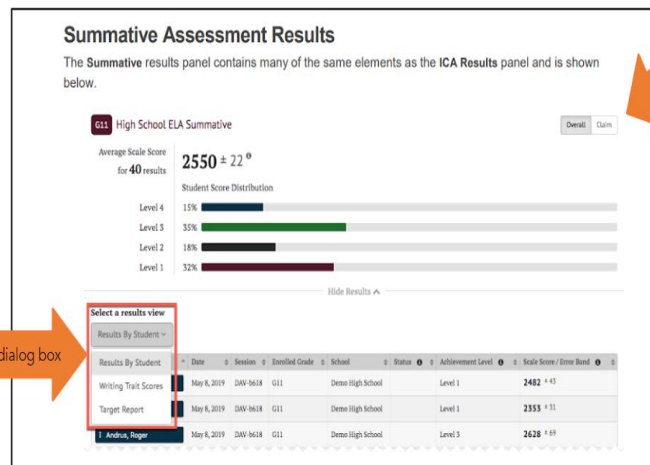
Summative Assessment Results

The **Summative** results panel contains many of the same elements as the **ICA Results** panel and is shown below.

G11 High School ELA Summative

Overall Claim

Average Scale Score for **40** results

2550 ± 22

Student Score Distribution

| Level 4 | 15% |
|---|---|
| Level 3 | 35% |
| Level 2 | 18% |
| Level 1 | 32% |

Hide Results

Select a results view

Results By Student

dialog box

Results By Student

Writing Trait Scores

Target Report

| | Date | Session | Enrolled Grade | School | Status | Achievement Level | Scale Score / Error Band |
|---|---|---|---|---|---|---|---|
| | May 8, 2019 | DAV-b618 | G11 | Demo High School | | Level 1 | 2482 ± 43 |
| | May 8, 2019 | DAV-b618 | G11 | Demo High School | | Level 1 | 2353 ± 31 |
| Andrus, Roger | May 8, 2019 | DAV-b618 | G11 | Demo High School | | Level 3 | 2628 ± 69 |